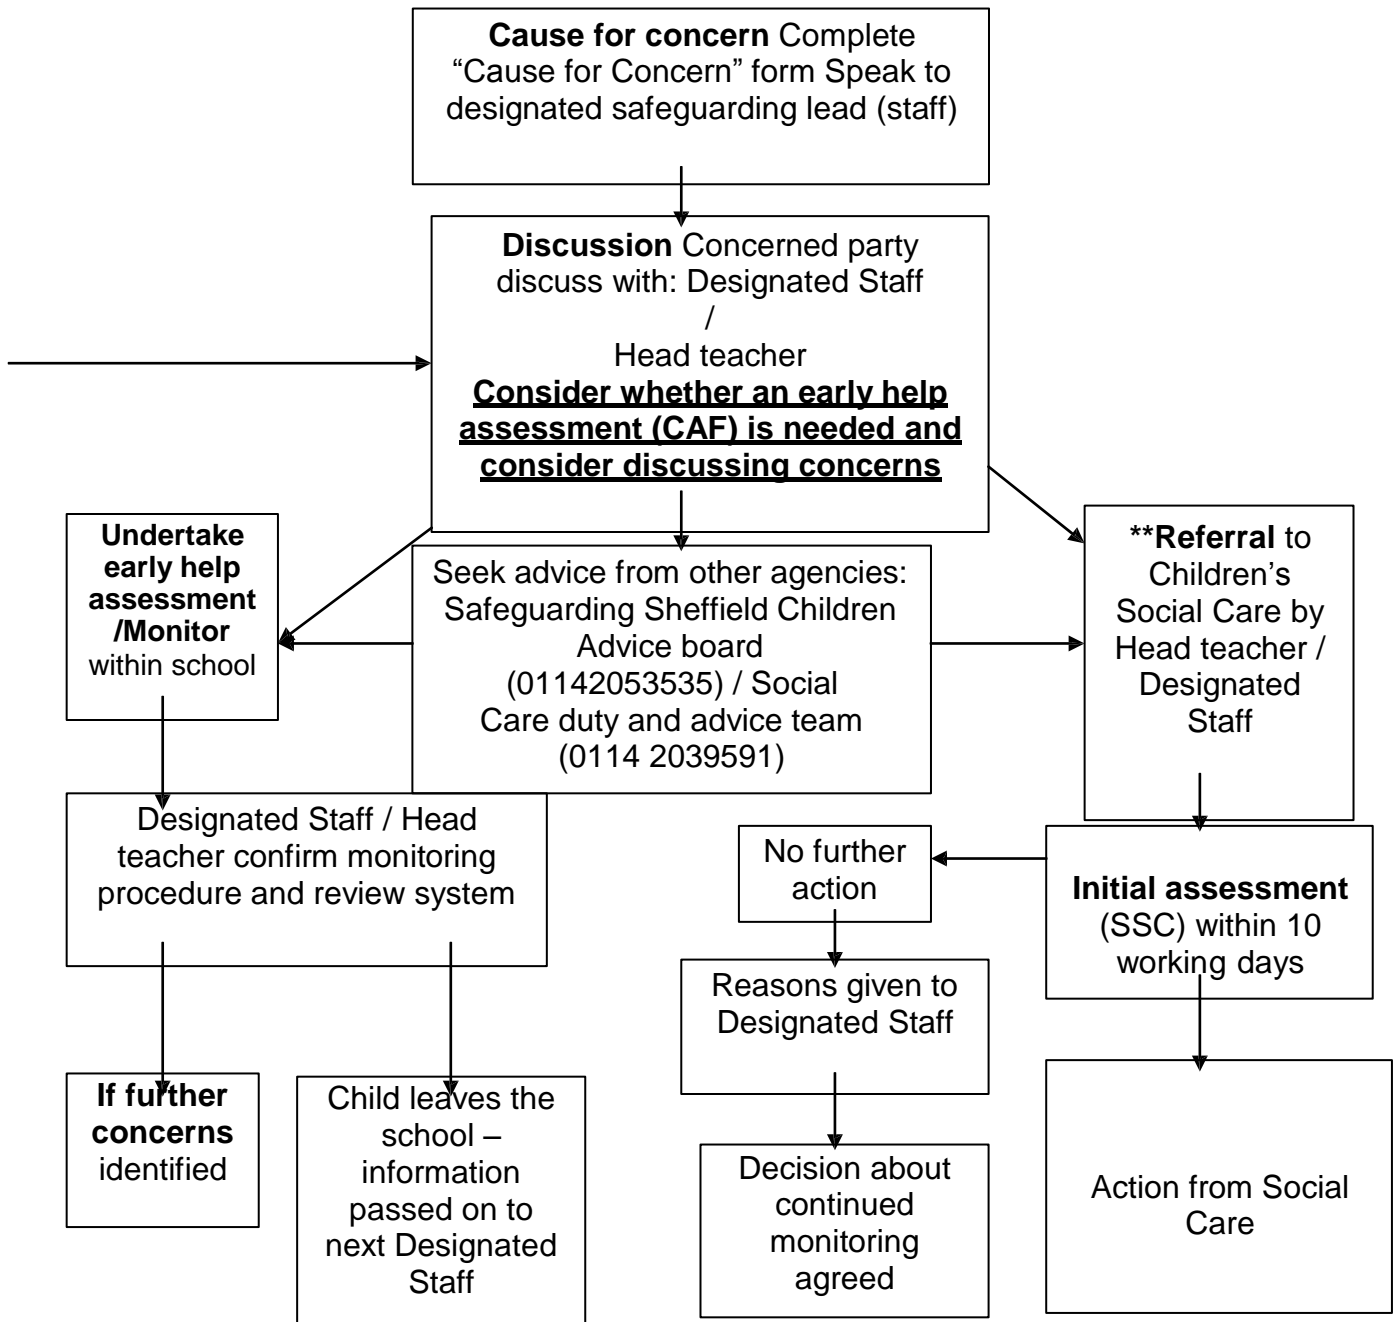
**Cause for concern** Complete "Cause for Concern" form Speak to designated safeguarding lead (staff)

**Discussion** Concerned party discuss with: Designated Staff / Head teacher
**Consider whether an early help assessment (CAF) is needed and consider discussing concerns**

**Undertake early help assessment /Monitor** within school

Seek advice from other agencies: Safeguarding Sheffield Children Advice board (01142053535) / Social Care duty and advice team (0114 2039591)

****Referral** to Children's Social Care by Head teacher / Designated Staff

Designated Staff / Head teacher confirm monitoring procedure and review system

No further action

**Initial assessment** (SSC) within 10 working days

Reasons given to Designated Staff

**If further concerns** identified

Child leaves the school – information passed on to next Designated Staff

Decision about continued monitoring agreed

Action from Social Care